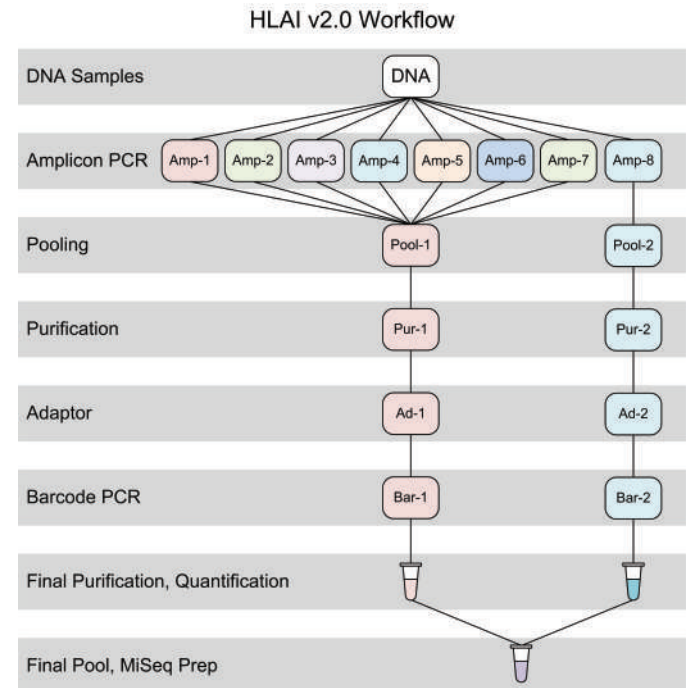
HLAI v2.0 Workflow

DNA Samples
DNA

Amplicon PCR
Amp-1 Amp-2 Amp-3 Amp-4 Amp-5 Amp-6 Amp-7 Amp-8

Pooling
Pool-1 Pool-2

Purification
Pur-1 Pur-2

Adaptor
Ad-1 Ad-2

Barcode PCR
Bar-1 Bar-2

Final Purification, Quantification

Final Pool, MiSeq Prep